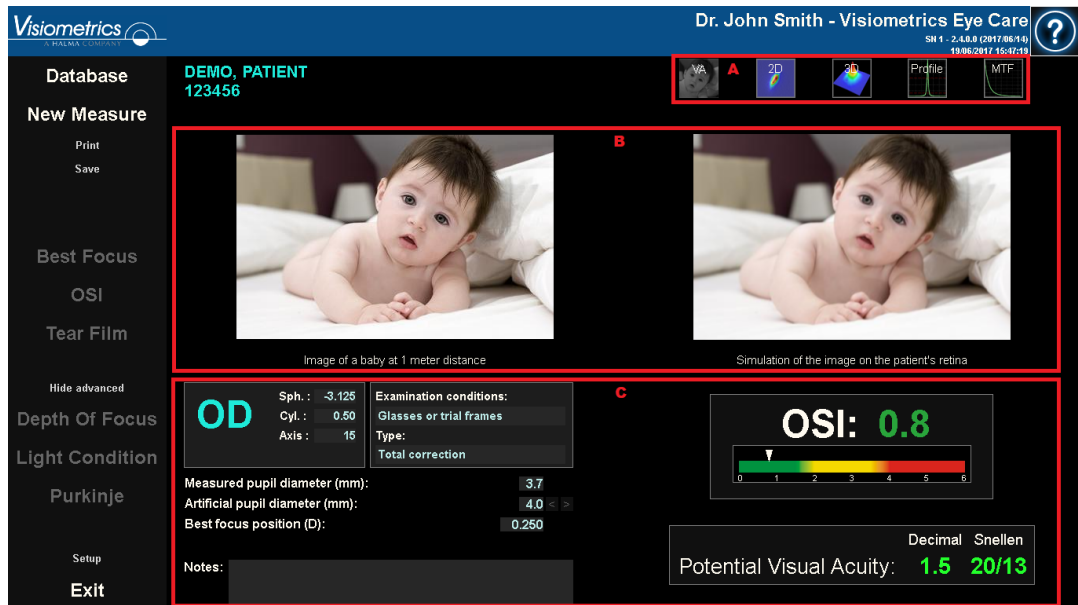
Visiometrics
A HALMA COMPANY

Dr. John Smith - Visiometrics Eye Care
SN 1 - 2.4.0.0 (2017/06/14)
19/06/2017 15:47:19

?

Database
New Measure
Print
Save

Best Focus
OSI
Tear Film

Hide advanced
Depth Of Focus
Light Condition
Purkinje

Setup
Exit

DEMO, PATIENT
123456

VA A 2D 3D Profile MTF

B

Image of a baby at 1 meter distance

Simulation of the image on the patient's retina

C

OD
Sph. : -3.125
Cyl. : 0.50
Axis : 15

Examination conditions:
Glasses or trial frames
Type:
Total correction

Measured pupil diameter (mm): 3.7
Artificial pupil diameter (mm): 4.0 < >
Best focus position (D): 0.250

Notes:

OSI: 0.8
0 1 2 3 4 5 6

Decimal Snellen
Potential Visual Acuity: 1.5 20/13